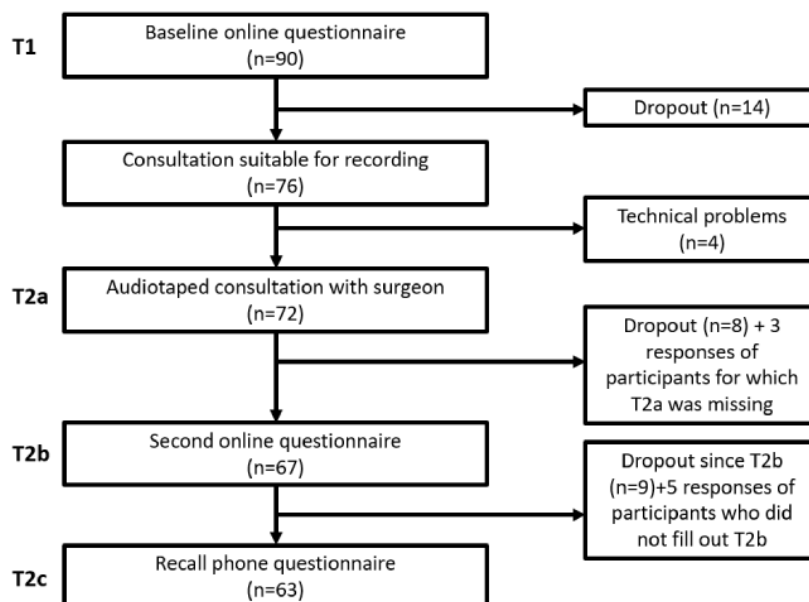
T1

Baseline online questionnaire (n=90)

Dropout (n=14)

Consultation suitable for recording (n=76)

Technical problems (n=4)

T2a

Audiotaped consultation with surgeon (n=72)

Dropout (n=8) + 3 responses of participants for which T2a was missing

T2b

Second online questionnaire (n=67)

Dropout since T2b (n=9)+5 responses of participants who did not fill out T2b

T2c

Recall phone questionnaire (n=63)